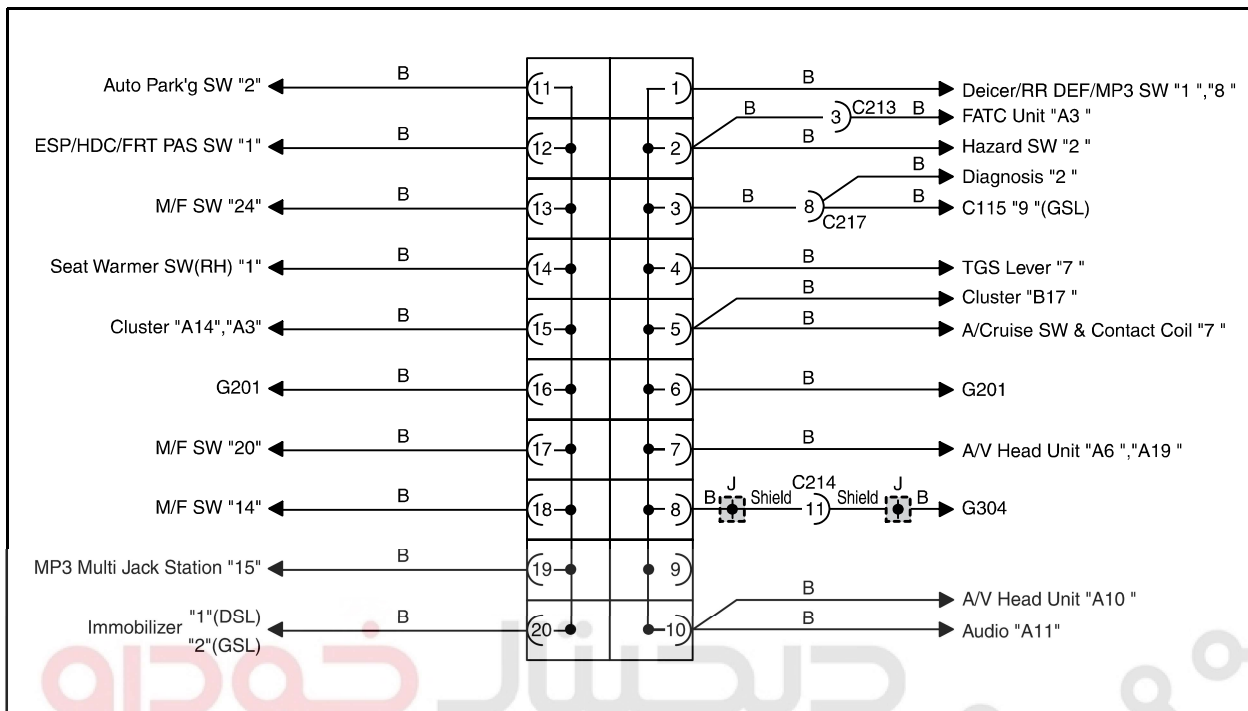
Auto Park'g SW "2"
B
11
1
B
Deicer/RR DEF/MP3 SW "1 ","8 "
B
3
C213
B
FATC Unit "A3 "
ESP/HDC/FRT PAS SW "1"
B
12
2
B
Hazard SW "2 "
B
Diagnosis "2 "
M/F SW "24"
B
13
3
B
8
C217
B
C115 "9 "(GSL)
Seat Warmer SW(RH) "1"
B
14
4
B
TGS Lever "7 "
B
Cluster "B17 "
Cluster "A14","A3"
B
15
5
B
A/Cruise SW & Contact Coil "7 "
G201
B
16
6
B
G201
M/F SW "20"
B
17
7
B
A/V Head Unit "A6 ","A19 "
M/F SW "14"
B
18
8
B
J
Shield
C214
11
Shield
J
B
G304
MP3 Multi Jack Station "15"
B
19
9
B
A/V Head Unit "A10 "
Immobilizer "1"(DSL) "2"(GSL)
B
20
10
B
Audio "A11"